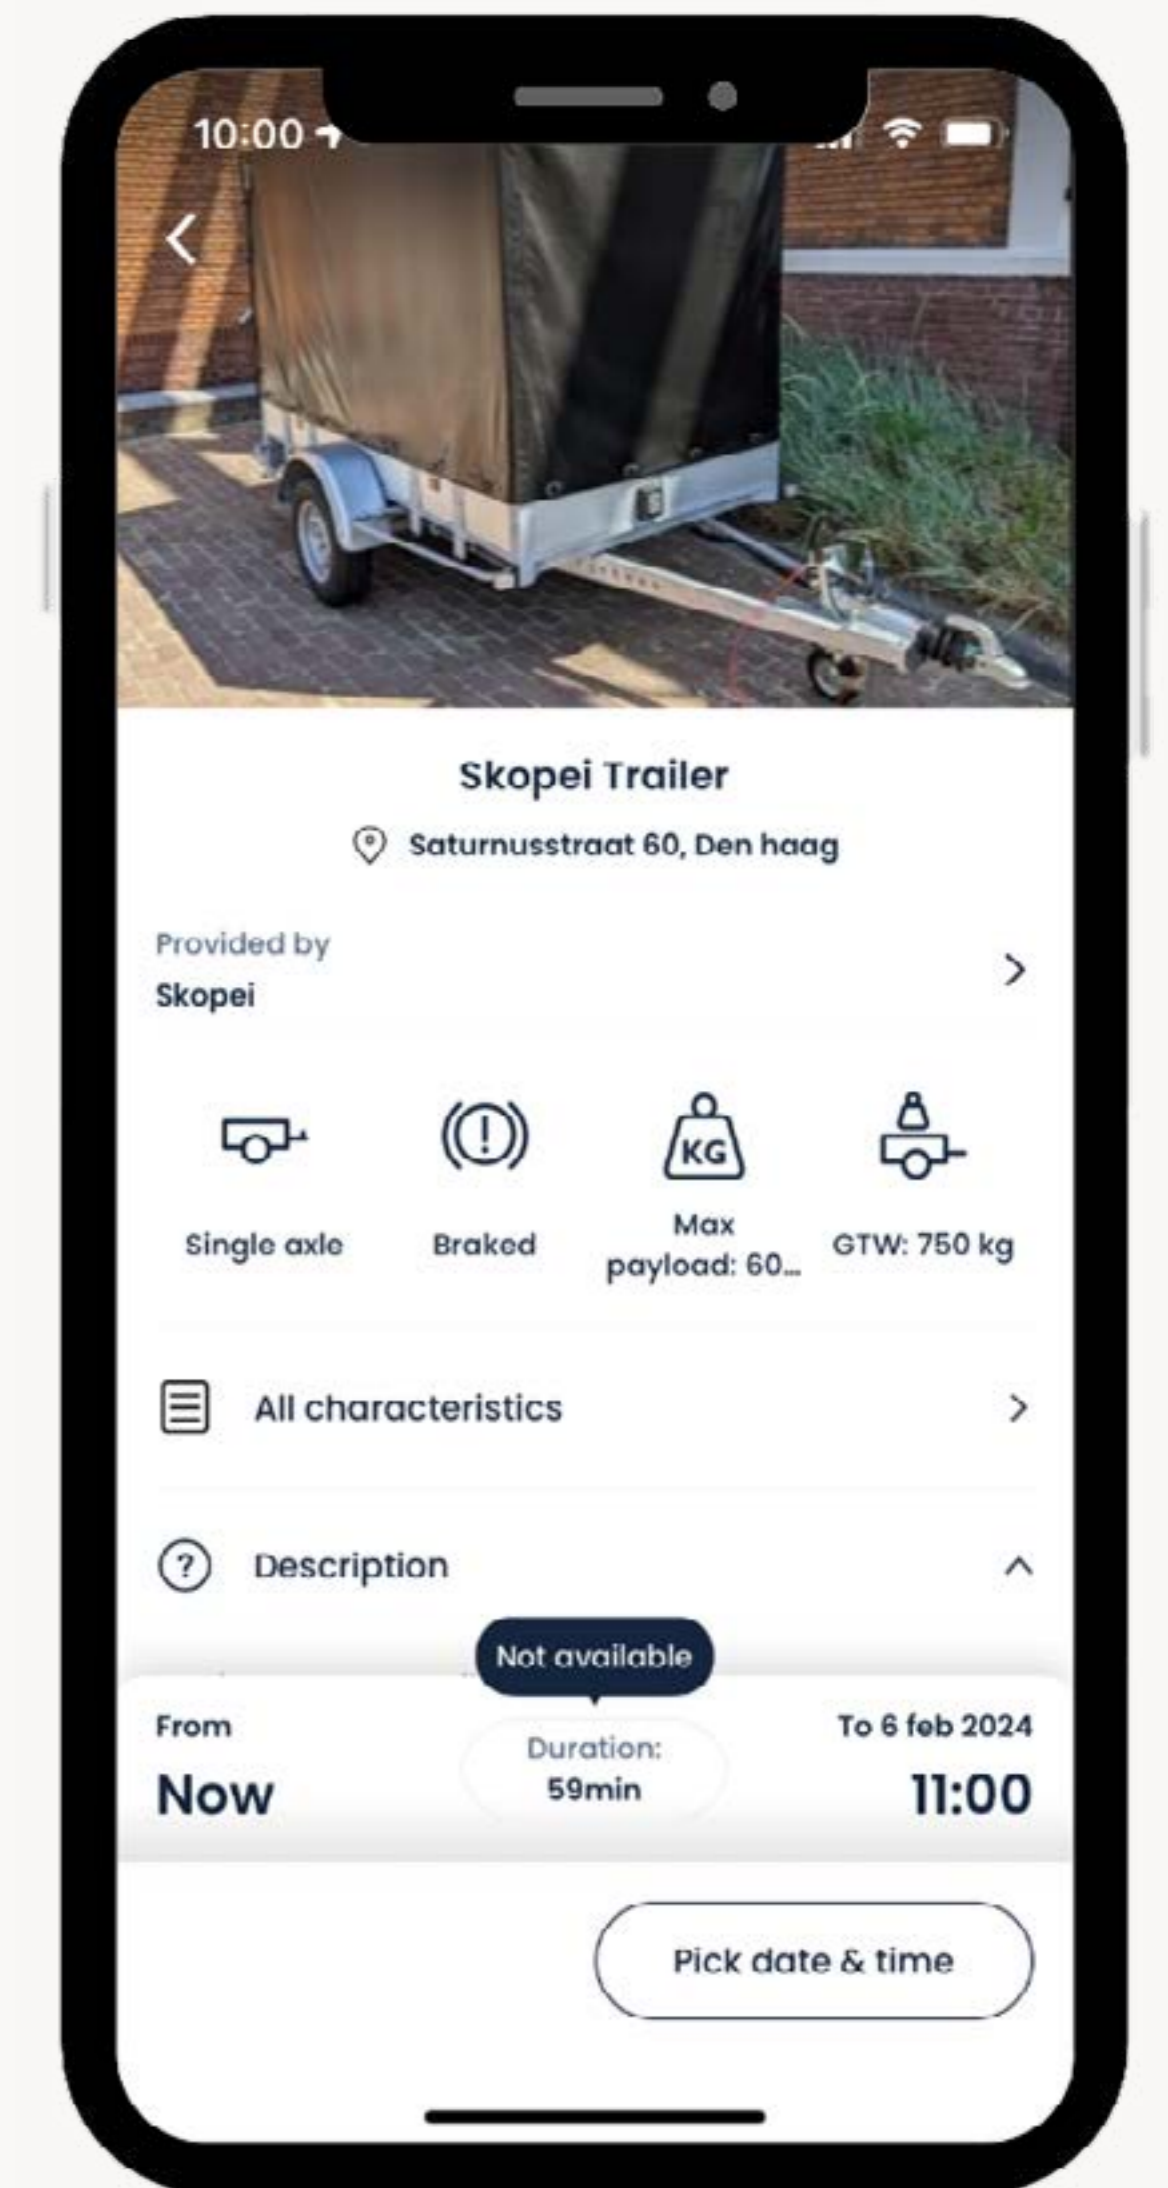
10:00

Skopei Trailer

Saturnusstraat 60, Den haag

Provided by
Skopei

KG

Single axle

Braked

Max payload: 60...

GTW: 750 kg

All characteristics

Description

Not available

From
Now

Duration:
59min

To 6 feb 2024
11:00

Pick date & time